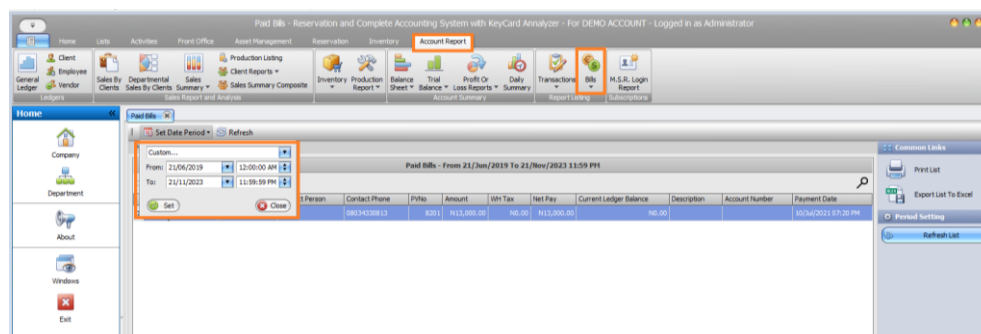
Paid Bills - Reservation and Complete Accounting System with KeyCard Analyzer - For DEMO ACCOUNT - Logged in as Administrator

Home Lists Activities Front Office Asset Management Reservation Inventory Account Report

General Ledger
Client
Employee
Vendor
Ledgers

Sales By Clients
Departmental Sales By Clients
Sales Summary
Production Listing
Client Reports
Sales Summary Composite
Sales Report and Analysis

Inventory
Production Report

Balance Sheet
Trial Balance
Profit Or Loss Reports
Daily Summary
Account Summary

Transactions
Bills
Report Listing

M.S.R. Login Report
Subscriptions

Home

Company
Department
About
Windows
Exit

Paid Bills

Set Date Period
Refresh

Custom...
From: 21/06/2019 12:00:00 AM
To: 21/11/2023 11:59:59 PM
Set
Close

Paid Bills - From 21/Jun/2019 To 21/Nov/2023 11:59 PM

| t Person | Contact Phone | PVNo | Amount | WH Tax | Net Pay | Current Ledger Balance | Description | Account Number | Payment Date |
|---|---|---|---|---|---|---|---|---|---|
| | 08034330813 | 8201 | N13,000.00 | N0.00 | N13,000.00 | N0.00 | | | 10/Jul/2021 07:20 PM |

Common Links
Print List
Export List To Excel
Period Setting
Refresh List